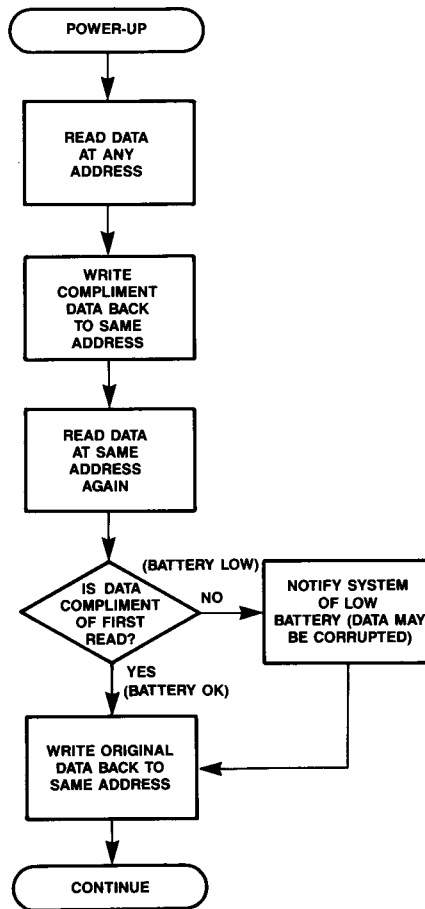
POWER-UP

READ DATA AT ANY ADDRESS

WRITE COMPLIMENT DATA BACK TO SAME ADDRESS

READ DATA AT SAME ADDRESS AGAIN

(BATTERY LOW)

IS DATA COMPLIMENT OF FIRST READ?

NO

NOTIFY SYSTEM OF LOW BATTERY (DATA MAY BE CORRUPTED)

YES (BATTERY OK)

WRITE ORIGINAL DATA BACK TO SAME ADDRESS

CONTINUE